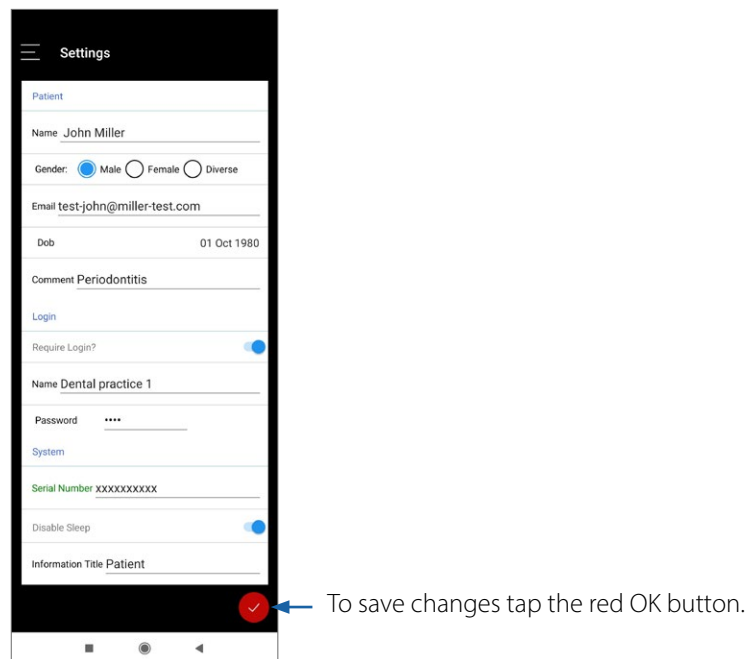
Settings

Patient

Name John Miller

Gender: Male Female Diverse

Email test-john@miller-test.com

Dob 01 Oct 1980

Comment Periodontitis

Login

Require Login?

Name Dental practice 1

Password ••••

System

Serial Number xxxxxxxxxx

Disable Sleep

Information Title Patient

To save changes tap the red OK button.